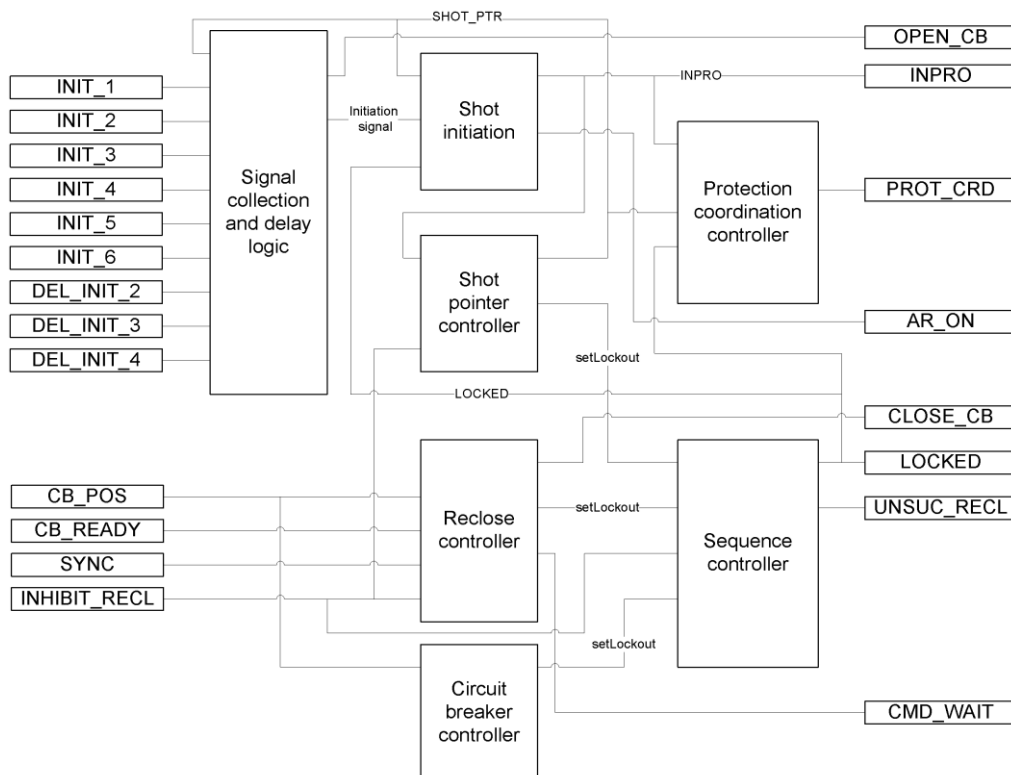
SHOT_PTR

OPEN_CB

INPRO

INPRO

INIT_1

INIT_2

INIT_3

INIT_4

INIT_5

INIT_6

DEL_INIT_2

DEL_INIT_3

DEL_INIT_4

Signal collection and delay logic

Initiation signal

Shot initiation

Shot pointer controller

Protection coordination controller

PROT_CRD

AR_ON

setLockout

LOCKED

CLOSE_CB

LOCKED

CB_POS

CB_READY

SYNC

INHIBIT_RECL

setLockout

Reclose controller

Sequence controller

UNSUC_RECL

setLockout

Circuit breaker controller

CMD_WAIT